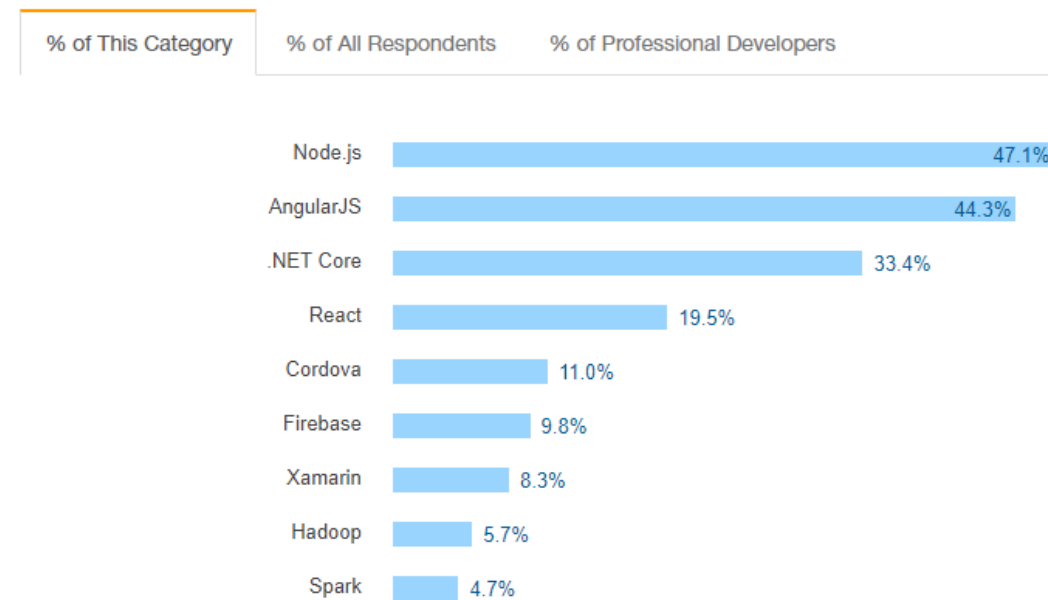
% of This Category

% of All Respondents

% of Professional Developers

Node.js 47.1%

AngularJS 44.3%

.NET Core 33.4%

React 19.5%

Cordova 11.0%

Firebase 9.8%

Xamarin 8.3%

Hadoop 5.7%

Spark 4.7%